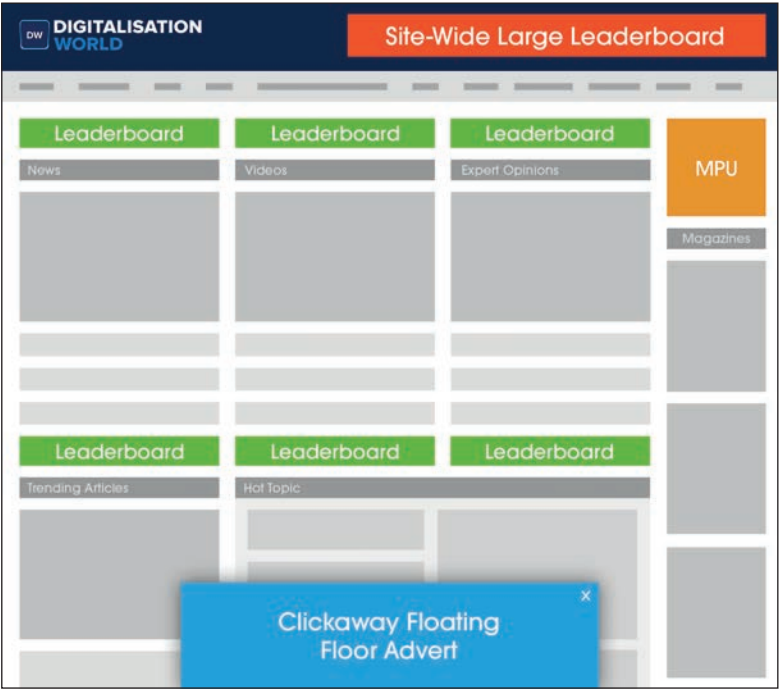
DW DIGITALISATION WORLD

Site-Wide Large Leaderboard

Leaderboard

News

Leaderboard

Videos

Leaderboard

Expert Opinions

MPU

Magazines

Leaderboard

Trending Articles

Leaderboard

Hot Topic

Leaderboard

×

Clickaway Floating Floor Advert